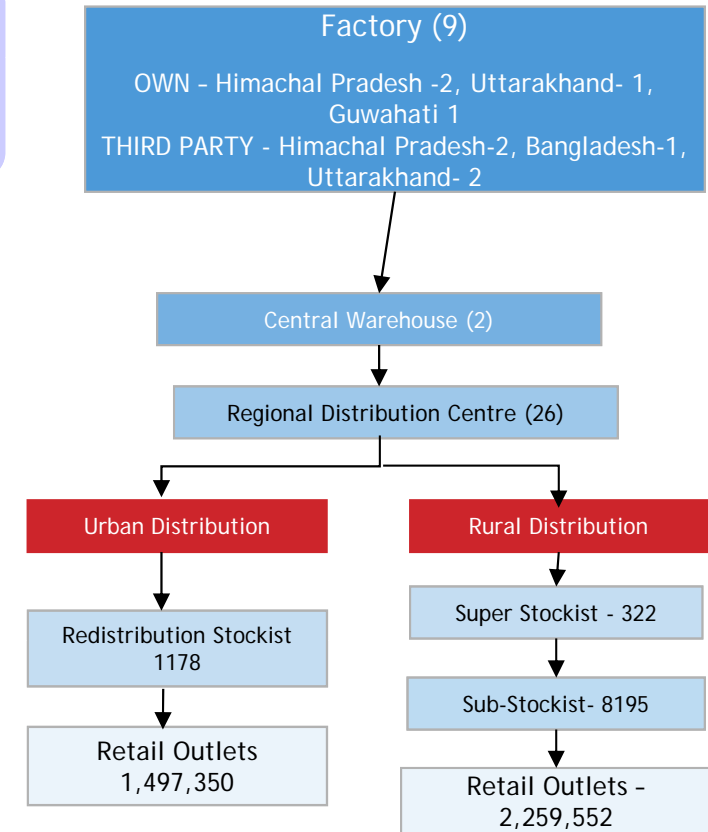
Factory (9)

OWN – Himachal Pradesh -2, Uttarakhand- 1, Guwahati 1
THIRD PARTY - Himachal Pradesh-2, Bangladesh-1, Uttarakhand- 2

Central Warehouse (2)

Regional Distribution Centre (26)

Urban Distribution

Redistribution Stockist 1178

Retail Outlets 1,497,350

Rural Distribution

Super Stockist - 322

Sub-Stockist- 8195

Retail Outlets – 2,259,552